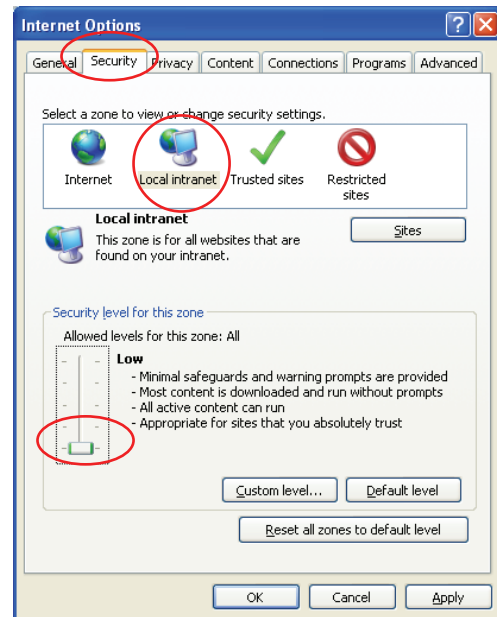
Internet Options

General | Security | Privacy | Content | Connections | Programs | Advanced

Select a zone to view or change security settings.

Internet
Local intranet
Trusted sites
Restricted sites

Local intranet
This zone is for all websites that are found on your intranet.

Sites

Security level for this zone
Allowed levels for this zone: All

Low
- Minimal safeguards and warning prompts are provided
- Most content is downloaded and run without prompts
- All active content can run
- Appropriate for sites that you absolutely trust

Custom level...
Default level
Reset all zones to default level

OK
Cancel
Apply